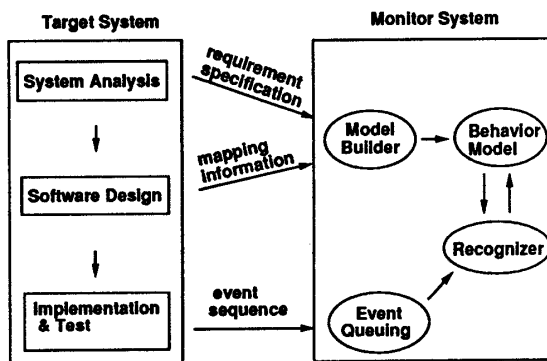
Target System

Monitor System

System Analysis

Software Design

Implementation & Test

requirement specification

mapping information

event sequence

Model Builder

Behavior Model

Recognizer

Event Queuing